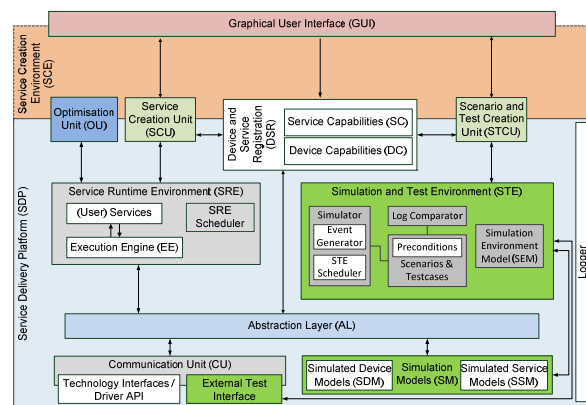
Graphical User Interface (GUI)

Service Creation Environment (SCE)

Optimisation Unit (OU)

Service Creation Unit (SCU)

Device and Service Registration (DSR)

Service Capabilities (SC)

Device Capabilities (DC)

Scenario and Test Creation Unit (STCU)

Service Delivery Platform (SDP)

Service Runtime Environment (SRE)

(User) Services

SRE Scheduler

Execution Engine (EE)

Simulation and Test Environment (STE)

Simulator

Event Generator

STE Scheduler

Log Comparator

Preconditions

Scenarios & Testcases

Simulation Environment Model (SEM)

Logger

Abstraction Layer (AL)

Communication Unit (CU)

Technology Interfaces / Driver API

External Test Interface

Simulated Device Models (SDM)

Simulation Models (SM)

Simulated Service Models (SSM)